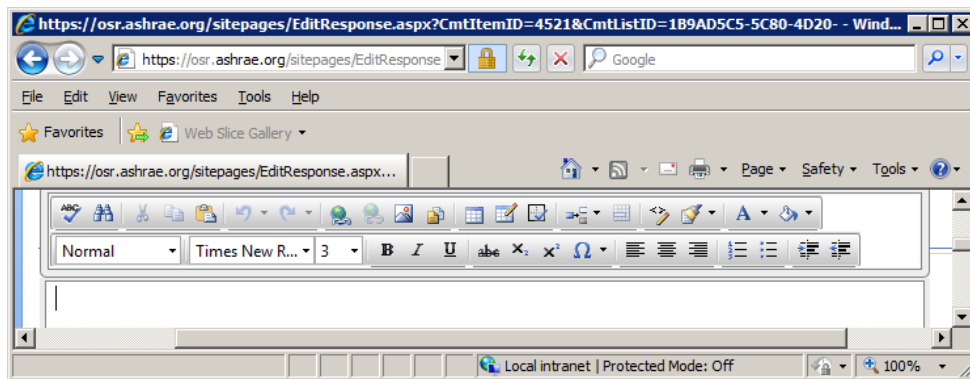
https://osr.ashrae.org/sitepages/EditResponse.aspx?CmtItemID=4521&CmtListID=1B9AD5C5-5C80-4D20- - Wind...

https://osr.ashrae.org/sitepages/EditResponse

Google

File Edit View Favorites Tools Help

Favorites Web Slice Gallery

https://osr.ashrae.org/sitepages/EditResponse.aspx...

Page Safety Tools

Normal Times New R... 3

B I U abc $x_2$ $x^2$ Ω

Local intranet | Protected Mode: Off 100%